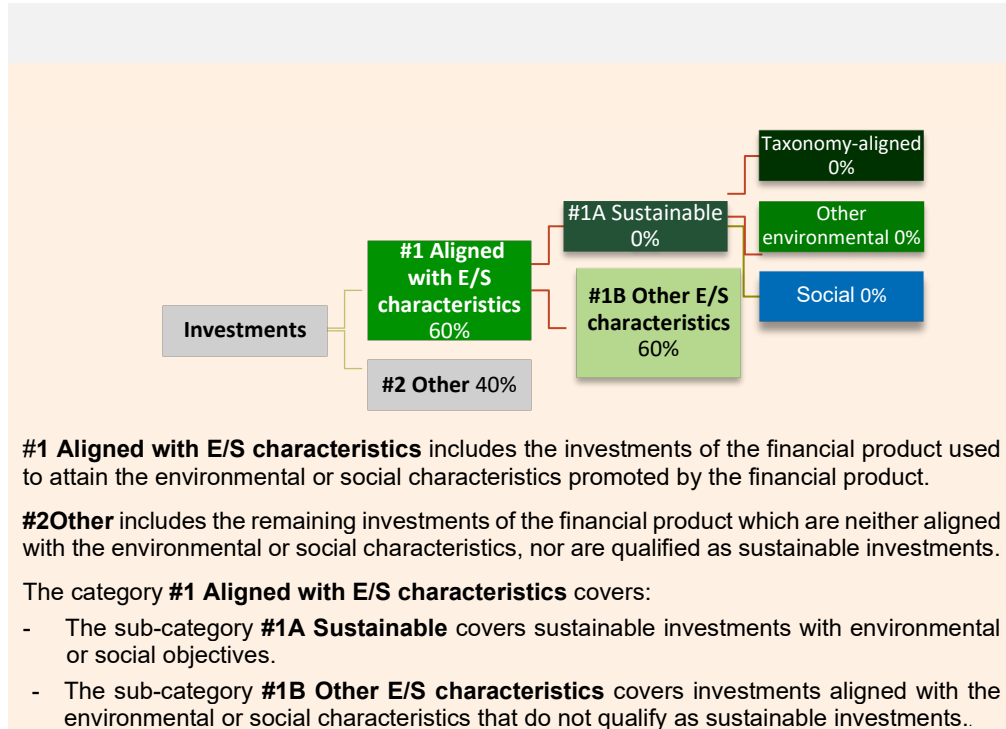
Taxonomy-aligned 0%

#1A Sustainable 0%

Other environmental 0%

#1 Aligned with E/S characteristics 60%

#1B Other E/S characteristics 60%

Social 0%

Investments

#2 Other 40%

#1 Aligned with E/S characteristics includes the investments of the financial product used to attain the environmental or social characteristics promoted by the financial product.

#2Other includes the remaining investments of the financial product which are neither aligned with the environmental or social characteristics, nor are qualified as sustainable investments.

The category #1 Aligned with E/S characteristics covers:

- The sub-category #1A Sustainable covers sustainable investments with environmental or social objectives.

- The sub-category #1B Other E/S characteristics covers investments aligned with the environmental or social characteristics that do not qualify as sustainable investments..